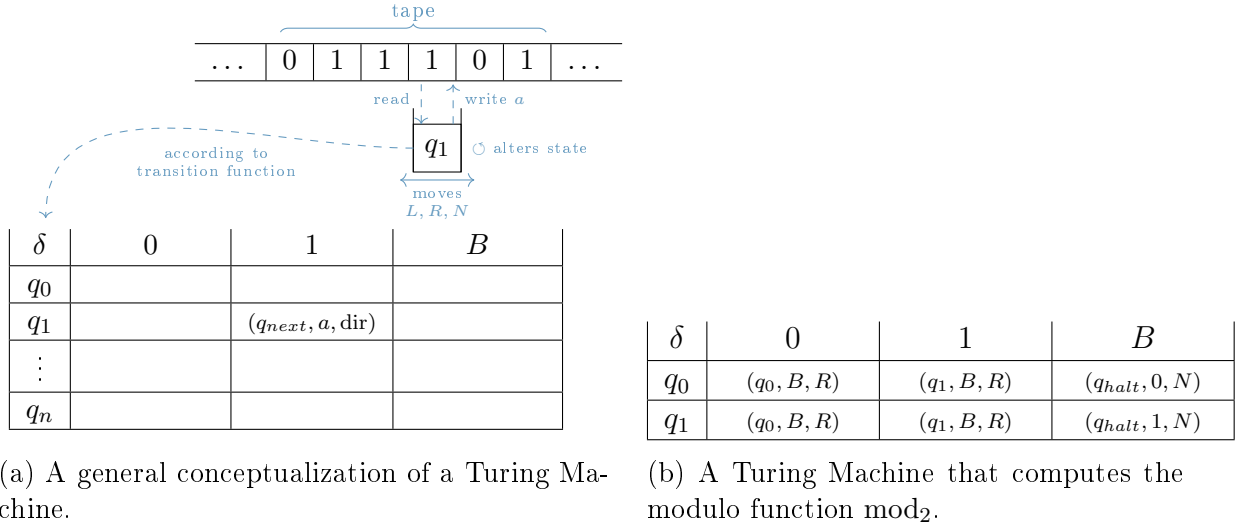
tape

| ... | 0 | 1 | 1 | 1 | 0 | 1 | ... |
|---|---|---|---|---|---|---|---|

read

write $a$

$q_1$

alters state

according to transition function

moves $L, R, N$

| $\delta$ | 0 | 1 | $B$ |
|---|---|---|---|
| $q_0$ | | | |
| $q_1$ | | $(q_{next}, a, \text{dir})$ | |
| $\vdots$ | | | |
| $q_n$ | | | |

(a) A general conceptualization of a Turing Machine.

| $\delta$ | 0 | 1 | $B$ |
|---|---|---|---|
| $q_0$ | $(q_0, B, R)$ | $(q_1, B, R)$ | $(q_{halt}, 0, N)$ |
| $q_1$ | $(q_0, B, R)$ | $(q_1, B, R)$ | $(q_{halt}, 1, N)$ |

(b) A Turing Machine that computes the modulo function $\text{mod}_2$.